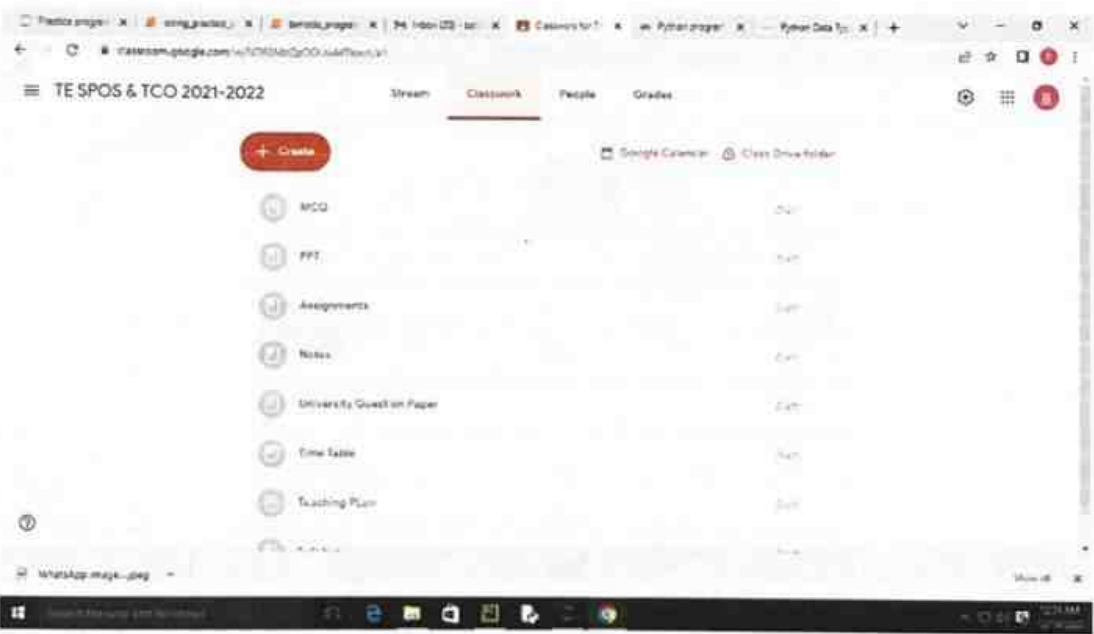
Practice progra | string_practice | tarrolla_progra | Inbox (20) | Classwork for T | Python program | Python Data Ty | +

classroom.google.com/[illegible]

TE SPOS & TCO 2021-2022

Stream Classwork People Grades

+ Create

Google Calendar Class Drive folder

MCQ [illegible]

PPT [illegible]

Assignments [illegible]

Notes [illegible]

University Question Paper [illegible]

Time Table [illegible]

Teaching Plan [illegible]

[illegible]

WhatsApp Image....jpeg

Show all

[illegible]